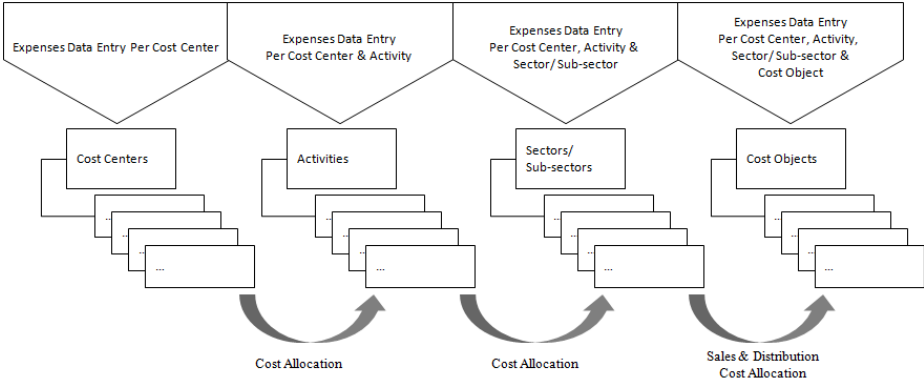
Expenses Data Entry Per Cost Center

Expenses Data Entry Per Cost Center & Activity

Expenses Data Entry Per Cost Center, Activity & Sector/ Sub-sector

Expenses Data Entry Per Cost Center, Activity, Sector/ Sub-sector & Cost Object

Cost Centers

...

...

...

...

Activities

...

...

...

...

Sectors/ Sub-sectors

...

...

...

...

Cost Objects

...

...

...

...

Cost Allocation

Cost Allocation

Sales & Distribution Cost Allocation